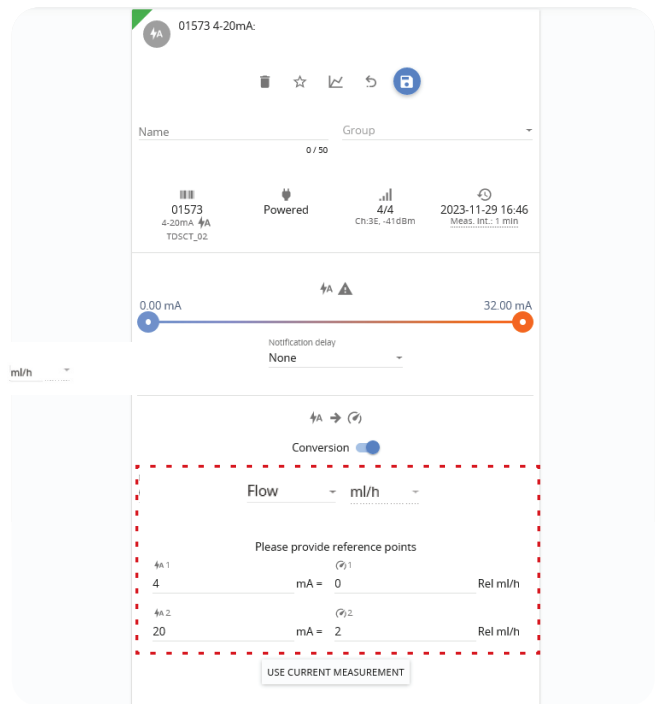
01573 4-20mA:

Name

0 / 50

Group

01573
4-20mA
TDSCT_02

Powered

4/4
Ch:3E, -41dBm

2023-11-29 16:46
Meas. int.: 1 min

0.00 mA

32.00 mA

Notification delay
None

ml/h

Conversion

Flow

ml/h

Please provide reference points

1
4

mA =

1
0

Rel ml/h

2
20

mA =

2
2

Rel ml/h

USE CURRENT MEASUREMENT